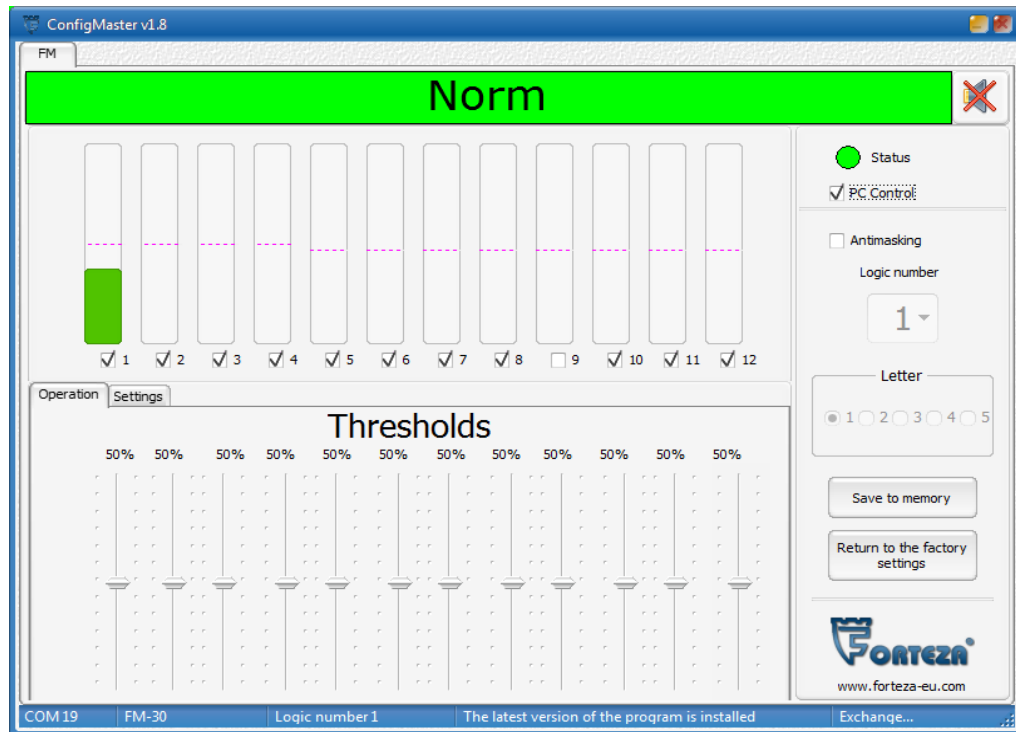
ConfigMaster v1.8

FM

Norm

☑ 1 ☑ 2 ☑ 3 ☑ 4 ☑ 5 ☑ 6 ☑ 7 ☑ 8 ☐ 9 ☑ 10 ☑ 11 ☑ 12

Status

☑ PC Control

☐ Antimasking

Logic number

1

Letter

1 2 3 4 5

Save to memory

Return to the factory settings

FORTEZA

www.forteza-eu.com

Operation Settings

Thresholds

50% 50% 50% 50% 50% 50% 50% 50% 50% 50% 50% 50%

COM 19 | FM-30 | Logic number 1 | The latest version of the program is installed | Exchange...